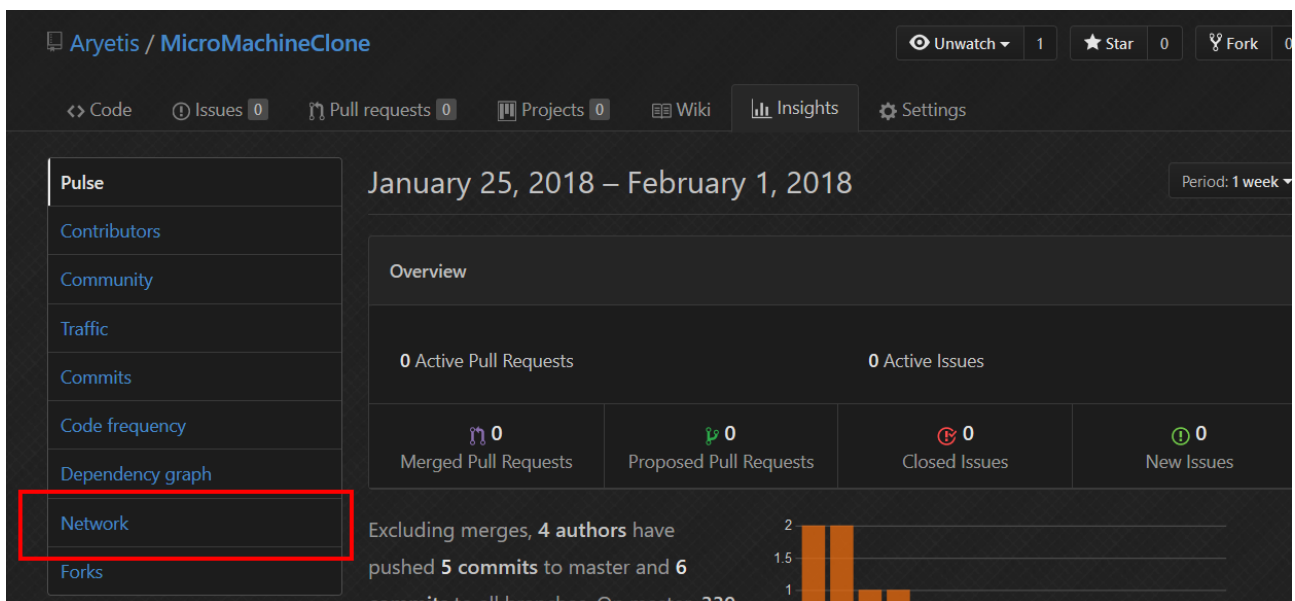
Aryetis / MicroMachineClone

Unwatch 1 Star 0 Fork 0

<> Code Issues 0 Pull requests 0 Projects 0 Wiki Insights Settings

Pulse
Contributors
Community
Traffic
Commits
Code frequency
Dependency graph
Network
Forks

January 25, 2018 – February 1, 2018

Period: 1 week

Overview

0 Active Pull Requests

0 Active Issues

| 0 Merged Pull Requests | 0 Proposed Pull Requests | 0 Closed Issues | 0 New Issues |
|---|---|---|---|

Excluding merges, 4 authors have pushed 5 commits to master and 6 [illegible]

2
1.5
1